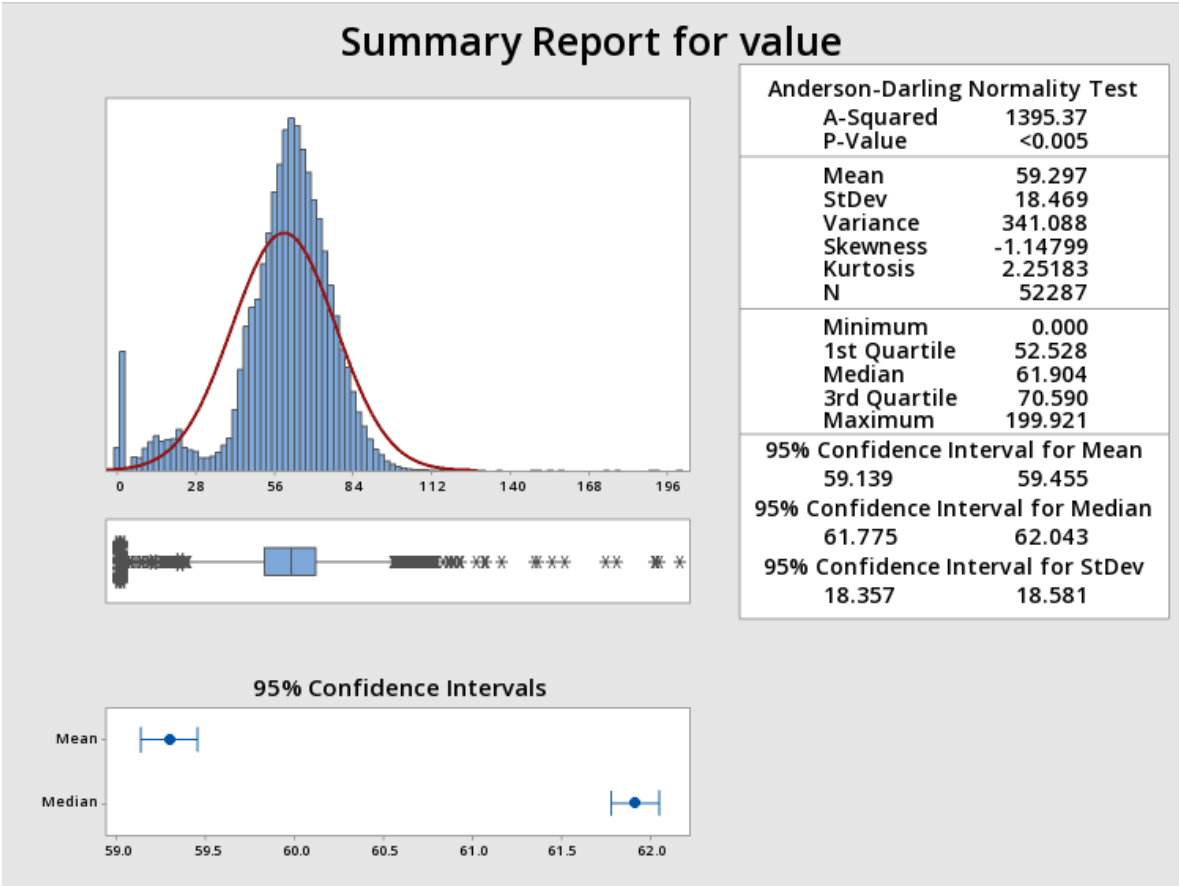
Summary Report for value

0 28 56 84 112 140 168 196

Anderson-Darling Normality Test
A-Squared 1395.37
P-Value <0.005

Mean 59.297
StDev 18.469
Variance 341.088
Skewness -1.14799
Kurtosis 2.25183
N 52287

Minimum 0.000
1st Quartile 52.528
Median 61.904
3rd Quartile 70.590
Maximum 199.921

95% Confidence Interval for Mean
59.139 59.455
95% Confidence Interval for Median
61.775 62.043
95% Confidence Interval for StDev
18.357 18.581

95% Confidence Intervals

Mean
Median

59.0 59.5 60.0 60.5 61.0 61.5 62.0